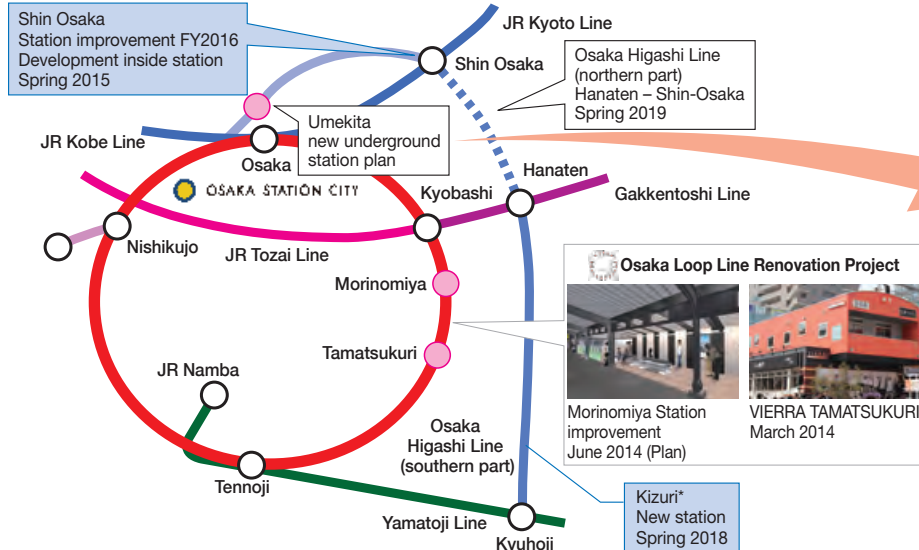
Shin Osaka
Station improvement FY2016
Development inside station
Spring 2015

JR Kyoto Line

Shin Osaka

Osaka Higashi Line
(northern part)
Hanaten – Shin-Osaka
Spring 2019

JR Kobe Line

Umekita
new underground
station plan

Osaka

OSAKA STATION CITY

Hanaten

Kyobashi

Gakkentoshi Line

Nishikujo

JR Tozai Line

Osaka Loop Line Renovation Project

Morinomiya

Tamatsukuri

JR Namba

Morinomiya Station improvement
June 2014 (Plan)

VIERRA TAMATSUKURI
March 2014

Osaka
Higashi Line
(southern part)

Tennoji

Kizuri*
New station
Spring 2018

Yamatoji Line

Kyuhoji